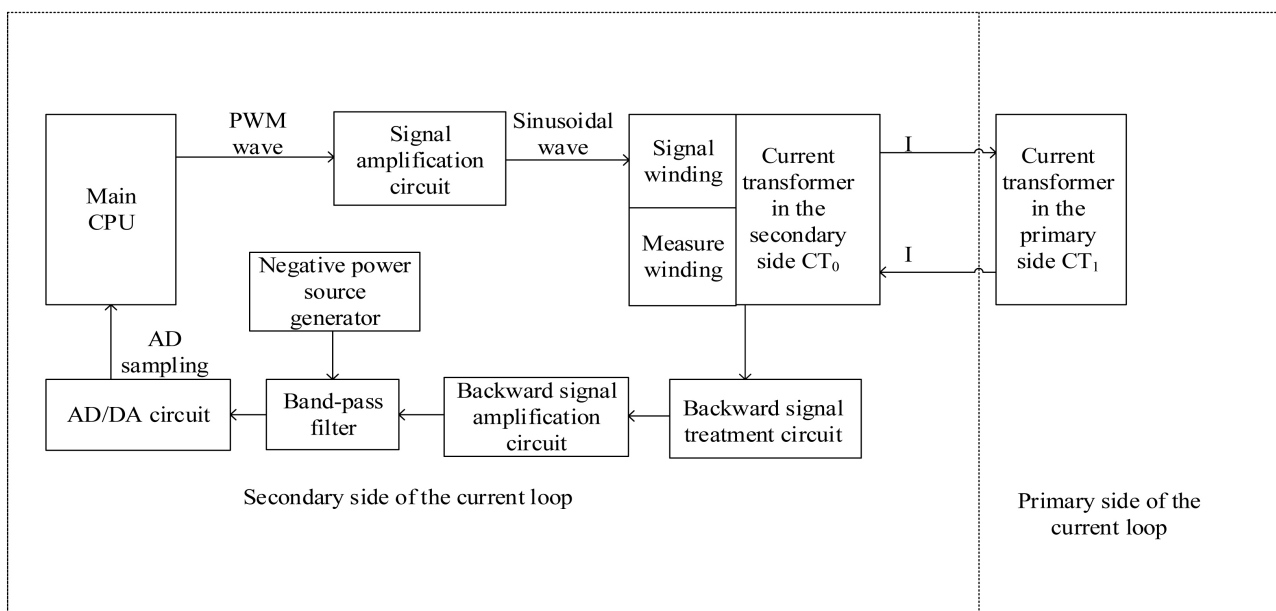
Main CPU

PWM wave

Signal amplification circuit

Sinusoidal wave

Signal winding

Measure winding

Current transformer in the secondary side $CT_0$

I

I

Current transformer in the primary side $CT_1$

Negative power source generator

AD sampling

AD/DA circuit

Band-pass filter

Backward signal amplification circuit

Backward signal treatment circuit

Secondary side of the current loop

Primary side of the current loop